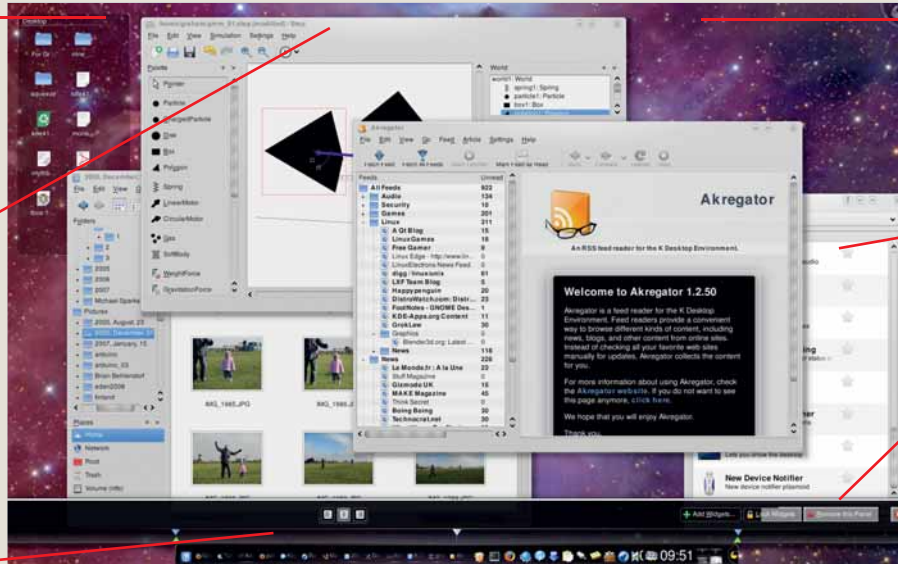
Desktop

File Edit View Simulation Settings Help

Palette
Pointer
Particle
ChargedParticle
Disk
Box
Polygon
Spring
LinearMotor
CircularMotor
Gas
SoftBody
WeightForce
GravitationForce

World
world1: World
spring1: Spring
particle1: Particle
box1: Box

Akregator
File Edit View Go Feed Article Settings Help

Feeds | Unread
All Feeds | 922
Audio | 134
Security | 10
Games | 201
Linux | 211
A Qt Blog | 15
LinuxGames | 18
Free Gamer | 9
Linux Edge | 0
LinuxElectrons News Feed | 0
digg / linux/unix | 61
LXF Team Blog | 5
Happypenguin | 20
DistroWatch.com: Distr... | 23
FootNotes - GNOME Des... | 1
KDE-Apps.org Content | 11
GrokLaw | 30
Graphics | 0
Blender3d.org | 0
News | 116
News | 226
Le Monde.fr : A la Une | 23
Stuff Magazine | 0
Gizmodo UK | 15
MAKE Magazine | 45
Think Secret | 0
Boing Boing | 30
Technocrat.net | 30

Akregator
An RSS feed reader for the K Desktop Environment.

Welcome to Akregator 1.2.50

Akregator is a feed reader for the K Desktop Environment. Feed readers provide a convenient way to browse different kinds of content, including news, blogs, and other content from online sites. Instead of checking all your favorite web sites manually for updates, Akregator collects the content for you.

For more information about using Akregator, check the Akregator website. If you do not want to see this page anymore, click here.

We hope that you will enjoy Akregator.

Thank you,

Folders
2005
2006
2007
Michael Sparks
Pictures
2005, August 20
2005, December 31
2007, January 15
antonio
Brian Schmidt
Finland

Places
Home
Network
Root
Trash

IMG_1985.JPG
IMG_1986.JPG

New Device Notifier
New device notifier plasmoid

Add Widgets...
Lock Widgets
Remove this Panel

09:51